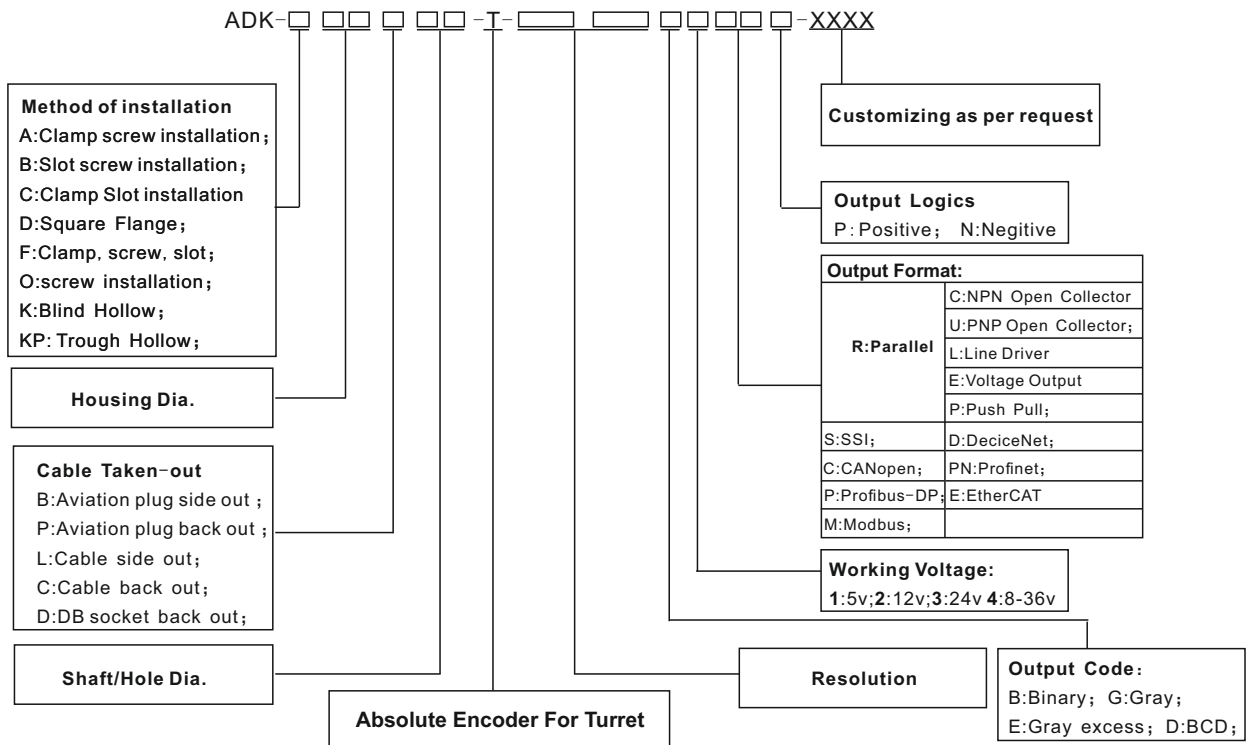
ADK-□ □□ □ □□ -T-□ □ □□□□ □-XXXX

Method of installation
A:Clamp screw installation；
B:Slot screw installation；
C:Clamp Slot installation
D:Square Flange；
F:Clamp, screw, slot；
O:screw installation；
K:Blind Hollow；
KP: Trough Hollow；

Housing Dia.

Cable Taken-out
B:Aviation plug side out；
P:Aviation plug back out；
L:Cable side out；
C:Cable back out；
D:DB socket back out；

Shaft/Hole Dia.

Absolute Encoder For Turret

Customizing as per request

Output Logics
P: Positive； N:Negitive

| Output Format: | |
|---|---|
| R:Parallel | C:NPN Open Collector |
| | U:PNP Open Collector； |
| | L:Line Driver |
| | E:Voltage Output |
| | P:Push Pull； |
| S:SSI； | D:DeciceNet； |
| C:CANopen； | PN:Profinet； |
| P:Profibus-DP； | E:EtherCAT |
| M:Modbus； | |

Working Voltage:
1:5v;2:12v;3:24v 4:8-36v

Resolution

Output Code：
B:Binary； G:Gray；
E:Gray excess； D:BCD；